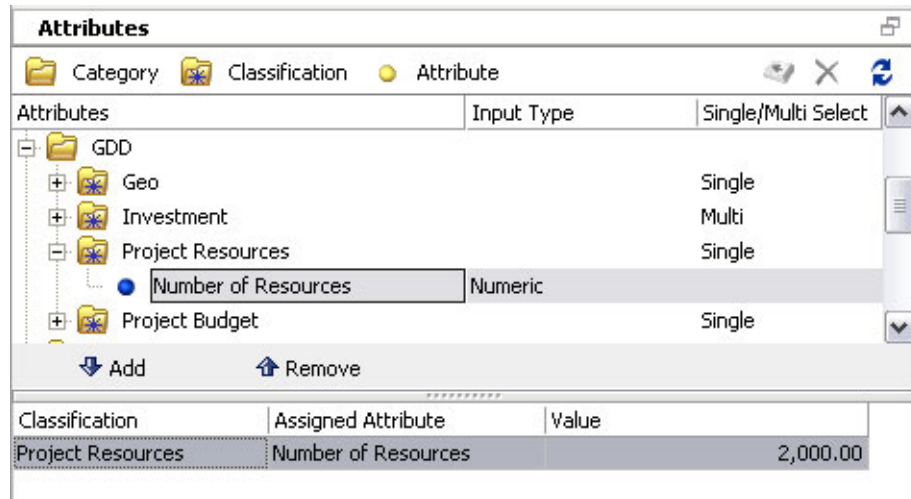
Attributes

Category Classification Attribute

| Attributes | Input Type | Single/Multi Select |
|---|---|---|
| GDD | | |
| Geo | | Single |
| Investment | | Multi |
| Project Resources | | Single |
| Number of Resources | Numeric | |
| Project Budget | | Single |

Add Remove

| Classification | Assigned Attribute | Value |
|---|---|---|
| Project Resources | Number of Resources | 2,000.00 |